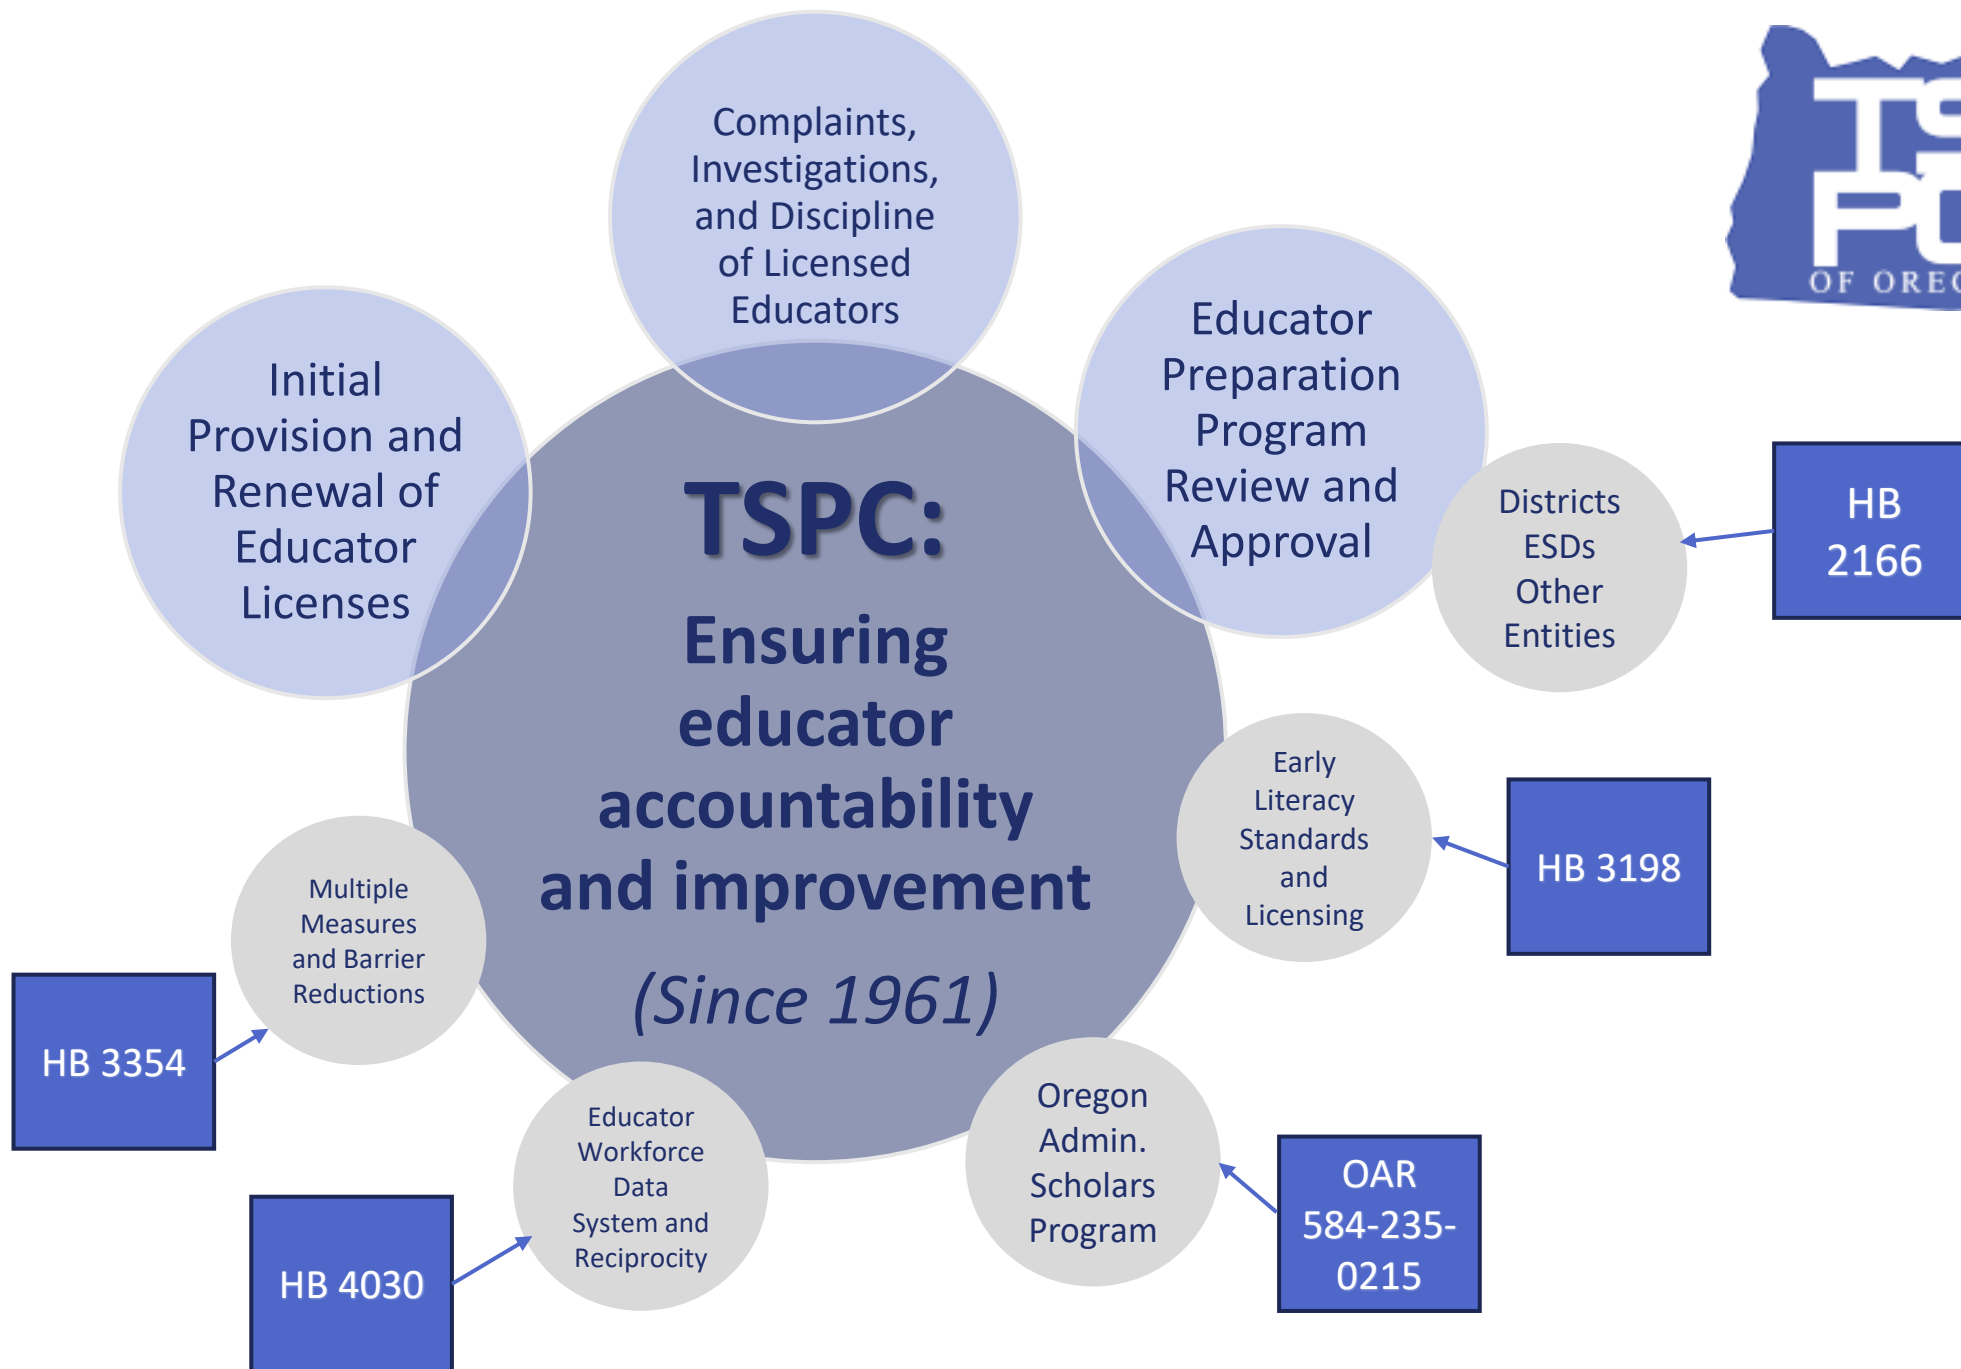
Complaints, Investigations, and Discipline of Licensed Educators

Initial Provision and Renewal of Educator Licenses

Educator Preparation Program Review and Approval

TSPC:

Ensuring educator accountability and improvement

(Since 1961)

Districts ESDs Other Entities

HB 2166

Early Literacy Standards and Licensing

HB 3198

Multiple Measures and Barrier Reductions

HB 3354

Educator Workforce Data System and Reciprocity

HB 4030

Oregon Admin. Scholars Program

OAR 584-235-0215

TS
PC
OF OREG